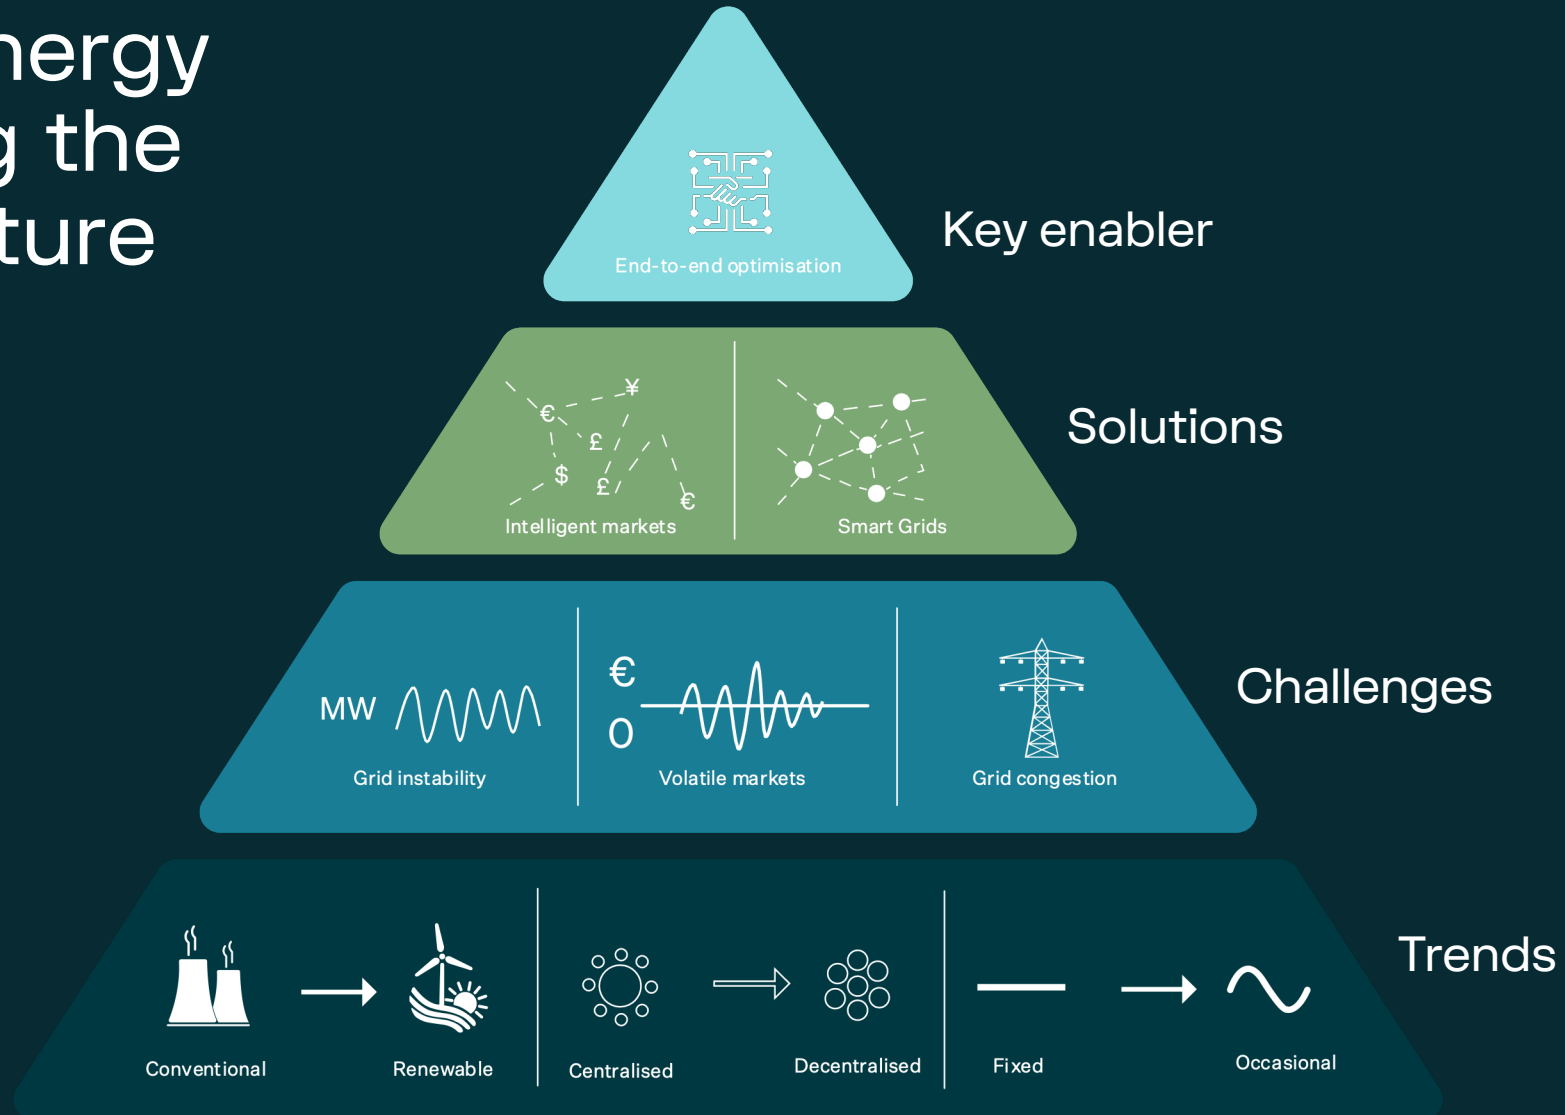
nergy
g the
ture

End-to-end optimisation

Key enabler

€ ¥ £ $ £ €

Intelligent markets

Smart Grids

Solutions

MW

Grid instability

€

0

Volatile markets

Grid congestion

Challenges

Conventional

Renewable

Centralised

Decentralised

Fixed

Occasional

Trends